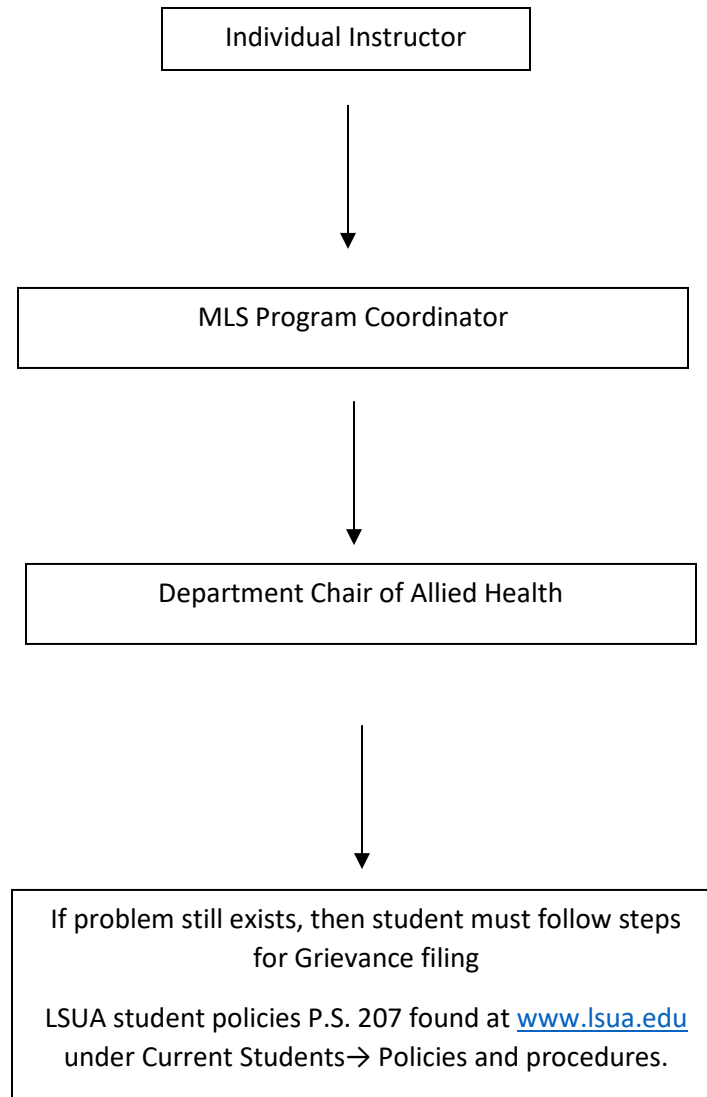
Individual Instructor

MLS Program Coordinator

Department Chair of Allied Health

If problem still exists, then student must follow steps for Grievance filing

LSUA student policies P.S. 207 found at www.lsua.edu under Current Students→ Policies and procedures.